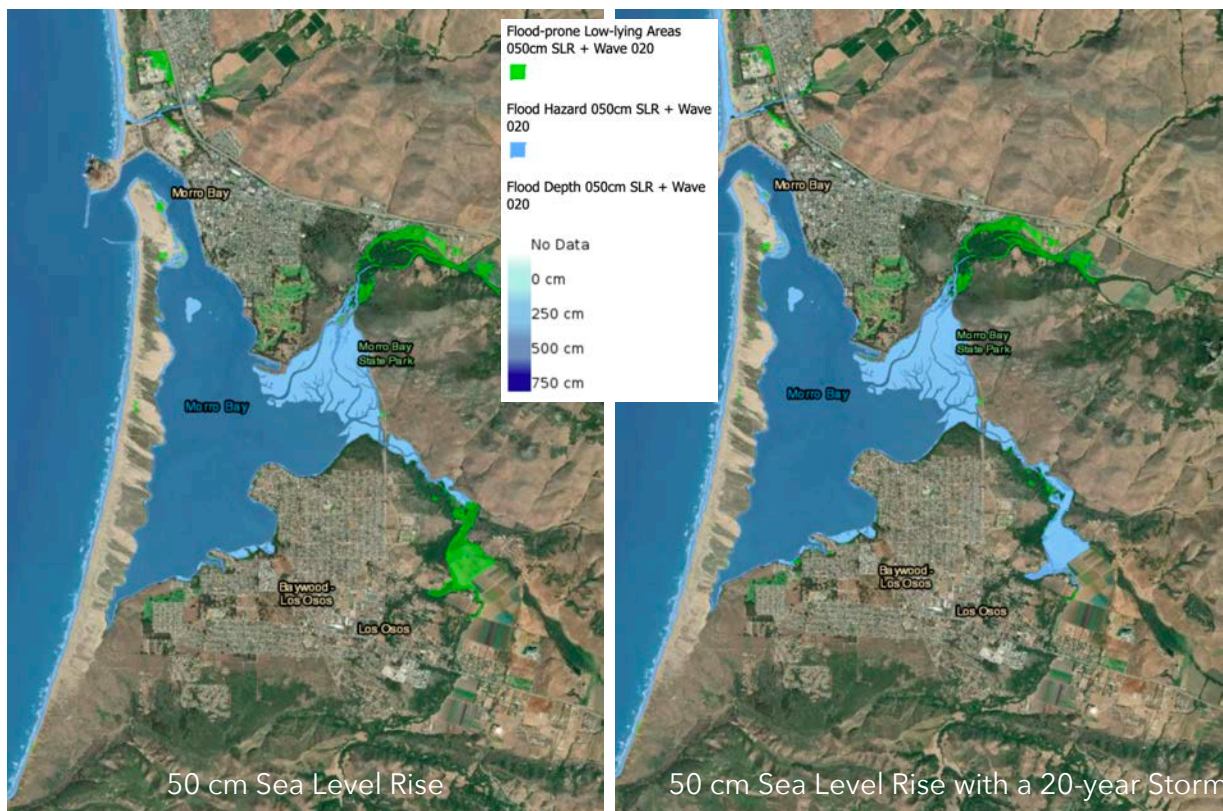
Flood-prone Low-lying Areas 050cm SLR + Wave 020

Flood Hazard 050cm SLR + Wave 020

Flood Depth 050cm SLR + Wave 020

No Data
0 cm
250 cm
500 cm
750 cm

Morro Bay
Morro Bay State Park
Morro Bay
Baywood - Los Osos
Los Osos

50 cm Sea Level Rise

Morro Bay
Morro Bay State Park
Morro Bay
Baywood - Los Osos
Los Osos

50 cm Sea Level Rise with a 20-year Storm